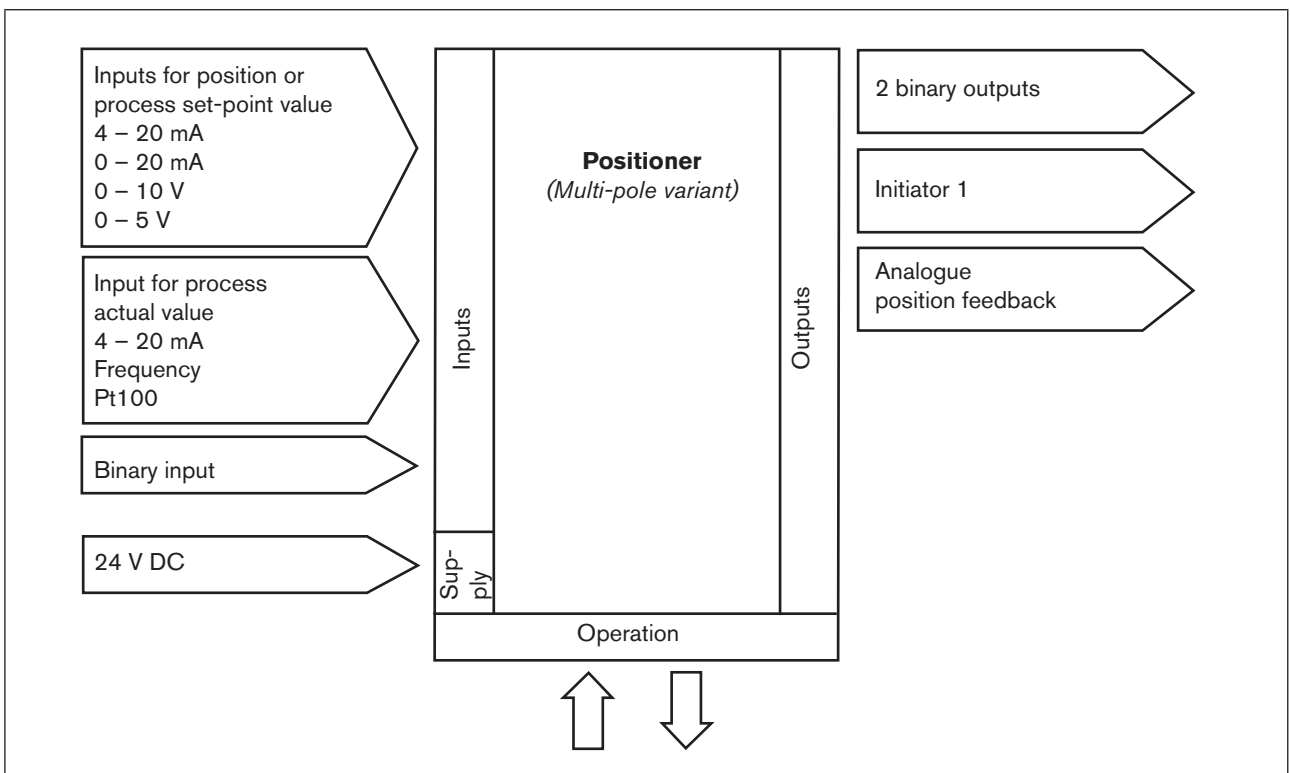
Inputs for position or process set-point value
4 – 20 mA
0 – 20 mA
0 – 10 V
0 – 5 V

Input for process actual value
4 – 20 mA
Frequency
Pt100

Binary input

24 V DC

Inputs

Supply

Positioner
(Multi-pole variant)

Outputs

Operation

2 binary outputs

Initiator 1

Analogue position feedback